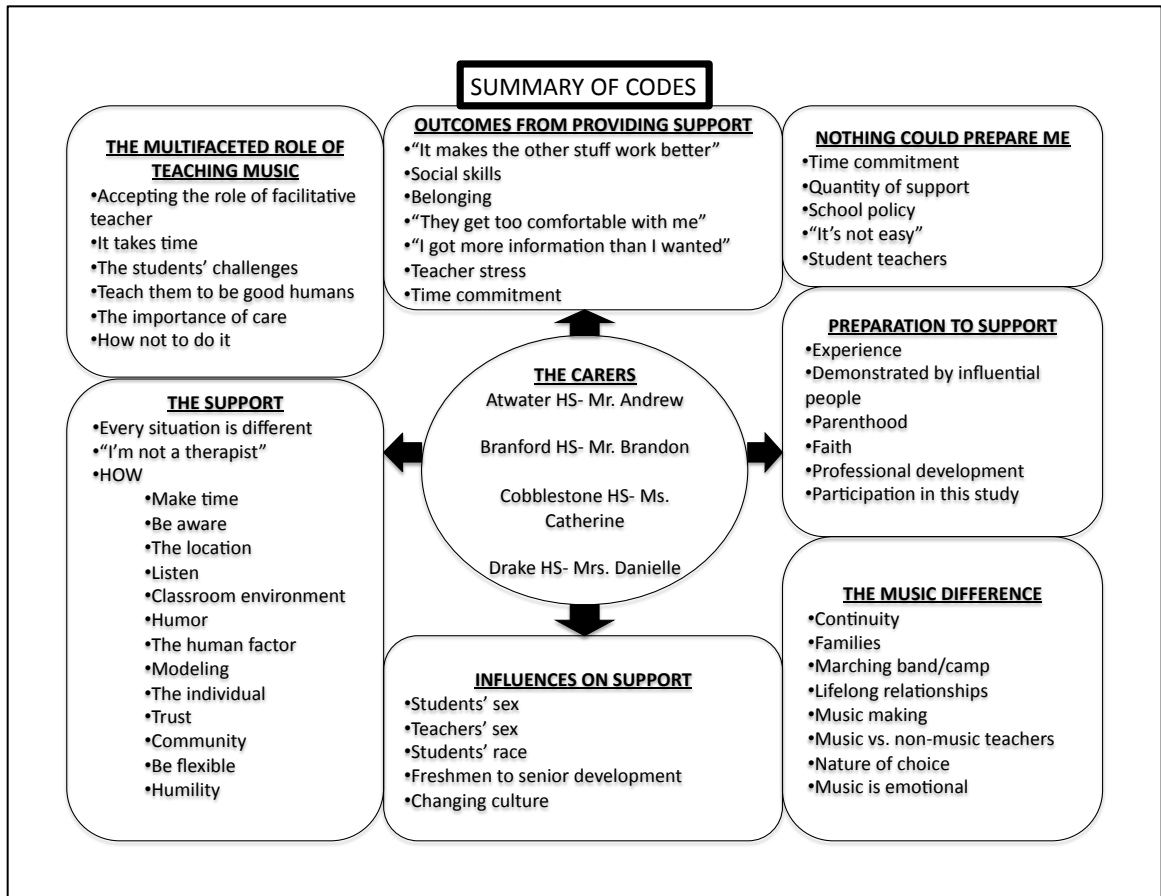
SUMMARY OF CODES

THE MULTIFACETED ROLE OF TEACHING MUSIC
•Accepting the role of facilitative teacher
•It takes time
•The students' challenges
•Teach them to be good humans
•The importance of care
•How not to do it

OUTCOMES FROM PROVIDING SUPPORT
•"It makes the other stuff work better"
•Social skills
•Belonging
•"They get too comfortable with me"
•"I got more information than I wanted"
•Teacher stress
•Time commitment

NOTHING COULD PREPARE ME
•Time commitment
•Quantity of support
•School policy
•"It's not easy"
•Student teachers

THE SUPPORT
•Every situation is different
•"I'm not a therapist"
•HOW
•Make time
•Be aware
•The location
•Listen
•Classroom environment
•Humor
•The human factor
•Modeling
•The individual
•Trust
•Community
•Be flexible
•Humility

THE CARERS
Atwater HS- Mr. Andrew

Branford HS- Mr. Brandon

Cobblestone HS- Ms. Catherine

Drake HS- Mrs. Danielle

PREPARATION TO SUPPORT
•Experience
•Demonstrated by influential people
•Parenthood
•Faith
•Professional development
•Participation in this study

INFLUENCES ON SUPPORT
•Students' sex
•Teachers' sex
•Students' race
•Freshmen to senior development
•Changing culture

THE MUSIC DIFFERENCE
•Continuity
•Families
•Marching band/camp
•Lifelong relationships
•Music making
•Music vs. non-music teachers
•Nature of choice
•Music is emotional